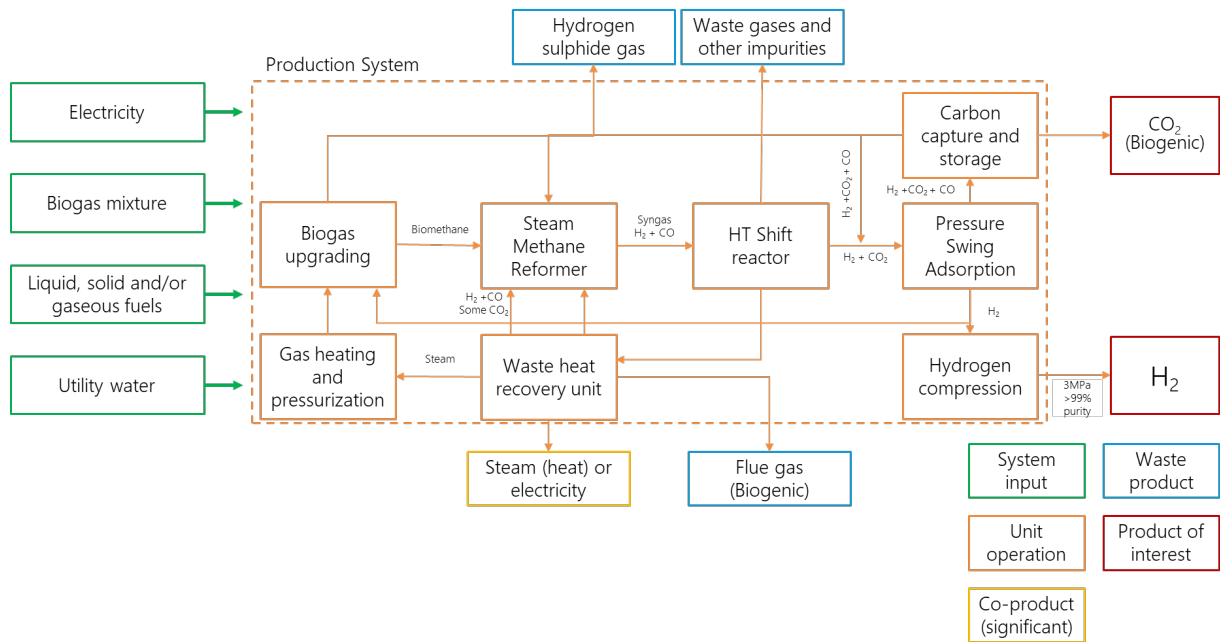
Hydrogen sulphide gas

Waste gases and other impurities

Production System

Electricity

Biogas mixture

Liquid, solid and/or gaseous fuels

Utility water

Carbon capture and storage

$CO_2$ (Biogenic)

$H_2 + CO_2 + CO$

$H_2 + CO_2 + CO$

Biogas upgrading

Biomethane

Steam Methane Reformer

Syngas $H_2 + CO$

HT Shift reactor

$H_2 + CO_2$

Pressure Swing Adsorption

$H_2 + CO$ Some $CO_2$

$H_2$

Gas heating and pressurization

Steam

Waste heat recovery unit

Hydrogen compression

3MPa >99% purity

$H_2$

Steam (heat) or electricity

Flue gas (Biogenic)

System input

Waste product

Unit operation

Product of interest

Co-product (significant)